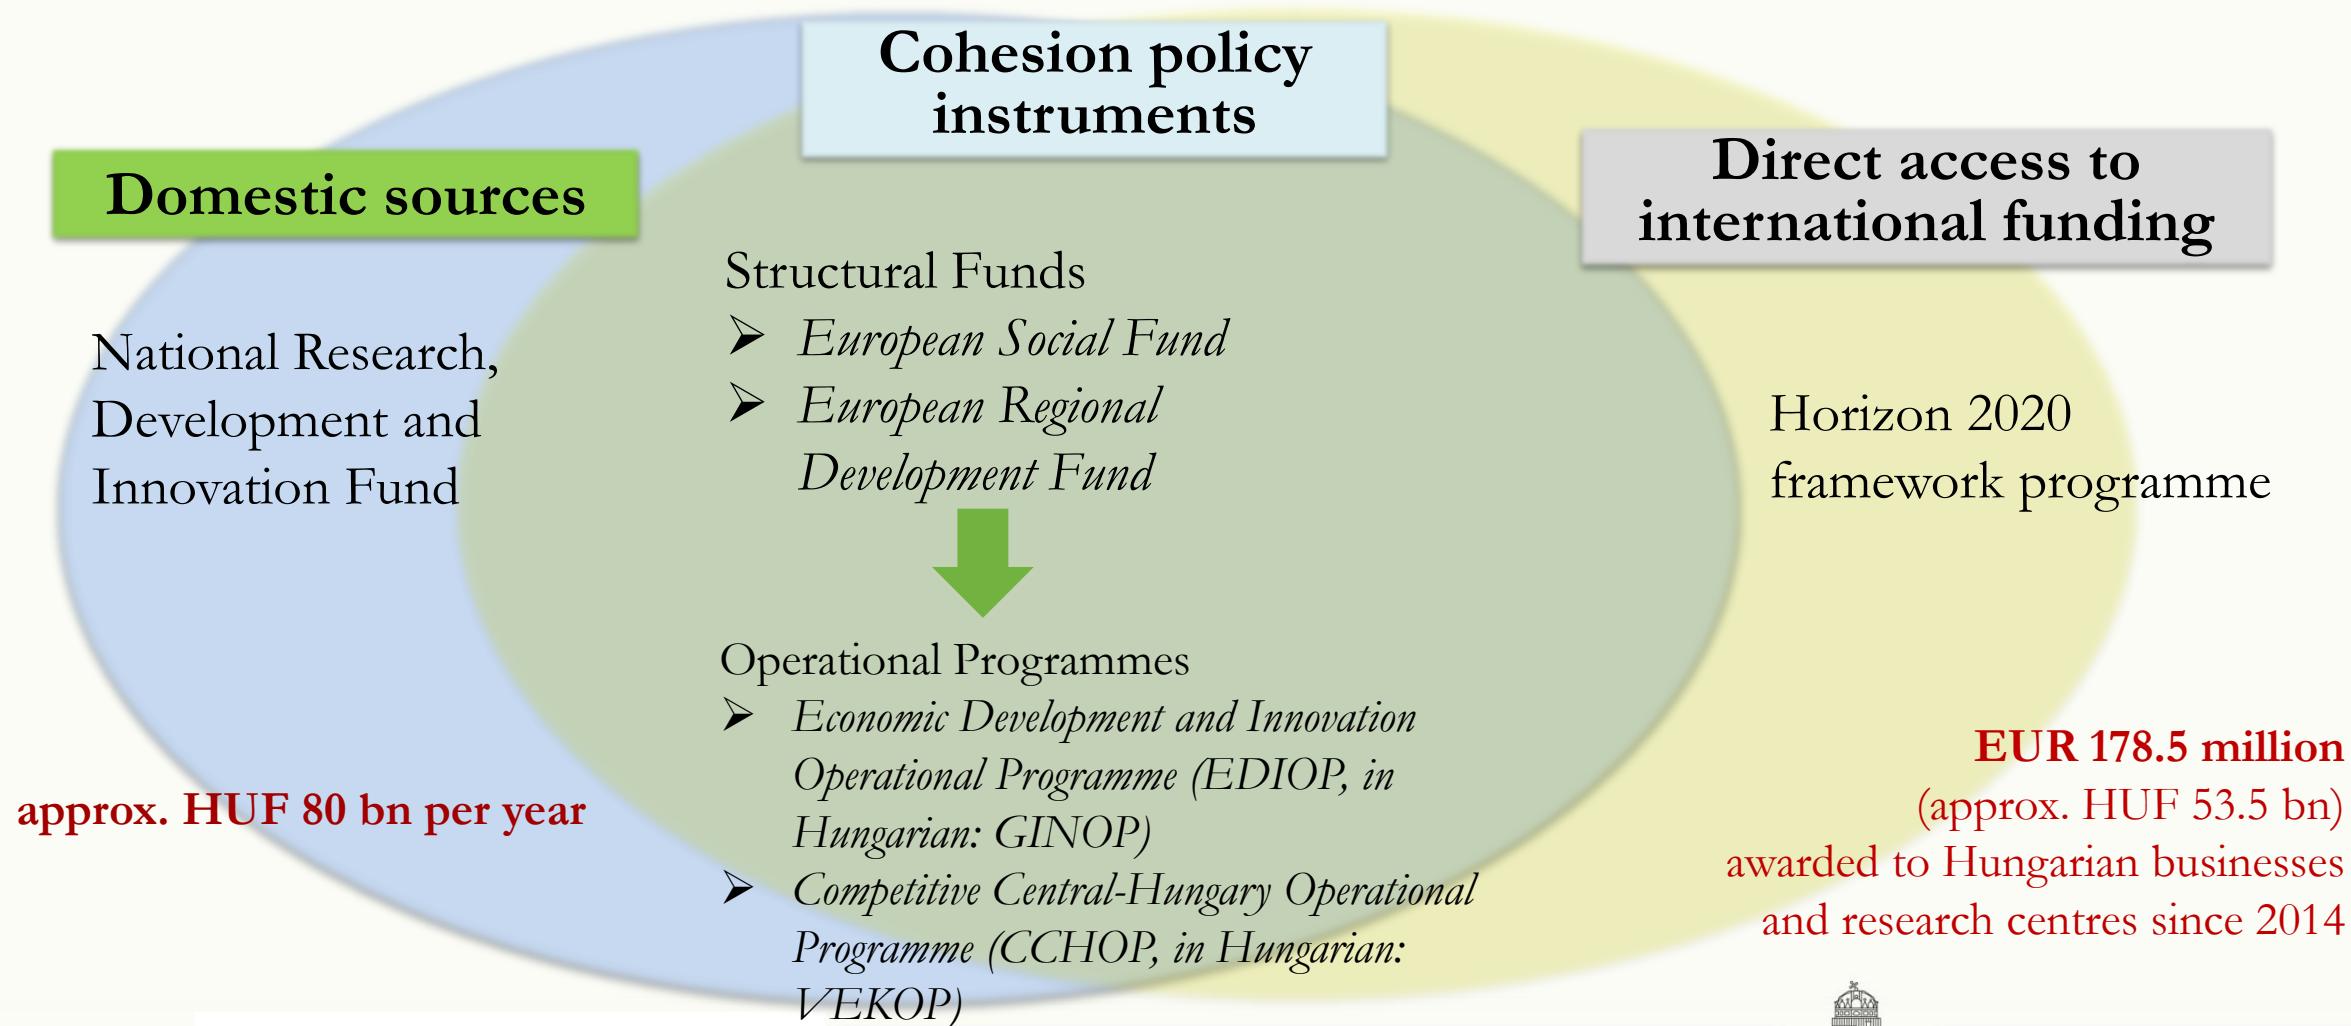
Cohesion policy instruments

Domestic sources

Direct access to international funding

Structural Funds
➢ European Social Fund
➢ European Regional Development Fund

National Research, Development and Innovation Fund

Horizon 2020 framework programme

Operational Programmes
➢ Economic Development and Innovation Operational Programme (EDIOP, in Hungarian: GINOP)
➢ Competitive Central-Hungary Operational Programme (CCHOP, in Hungarian: VEKOP)

approx. HUF 80 bn per year

EUR 178.5 million
(approx. HUF 53.5 bn)
awarded to Hungarian businesses and research centres since 2014